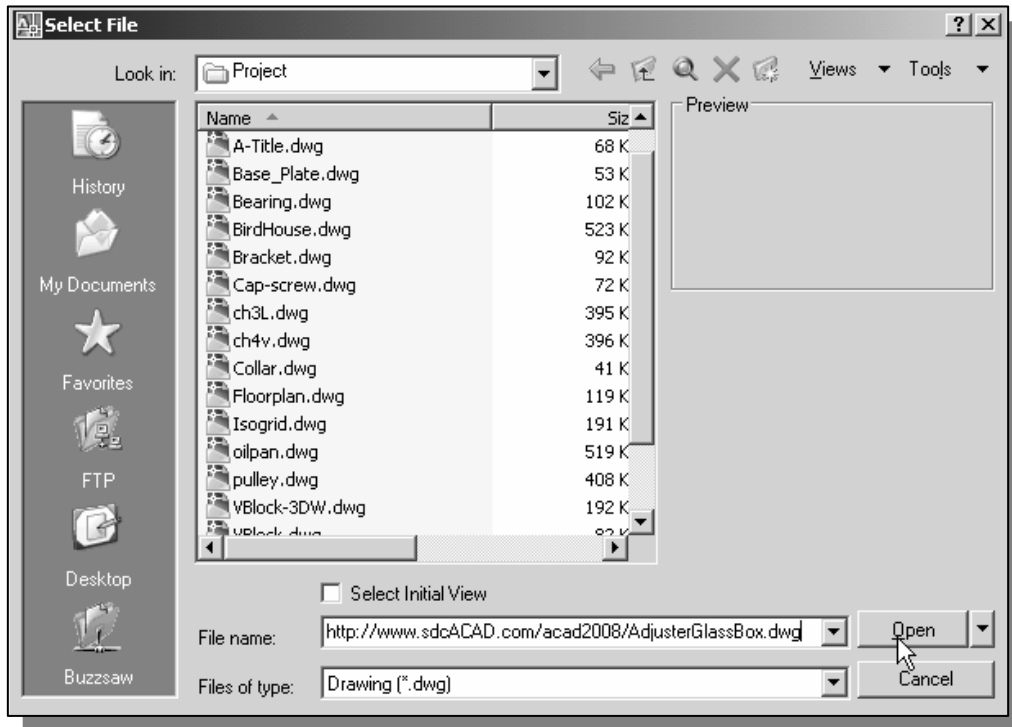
Select File

?

X

Look in:

Project

Views

Tools

History

My Documents

Favorites

FTP

Desktop

Buzzsaw

| Name | Siz |
|---|---|
| A-Title.dwg | 68 K |
| Base_Plate.dwg | 53 K |
| Bearing.dwg | 102 K |
| BirdHouse.dwg | 523 K |
| Bracket.dwg | 92 K |
| Cap-screw.dwg | 72 K |
| ch3L.dwg | 395 K |
| ch4v.dwg | 396 K |
| Collar.dwg | 41 K |
| Floorplan.dwg | 119 K |
| Isogrid.dwg | 191 K |
| oilpan.dwg | 519 K |
| pulley.dwg | 408 K |
| VBlock-3DW.dwg | 192 K |
| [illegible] | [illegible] |

Preview

Select Initial View

File name:

http://www.sdcACAD.com/acad2008/AdjusterGlassBox.dwg

Open

Files of type:

Drawing (*.dwg)

Cancel